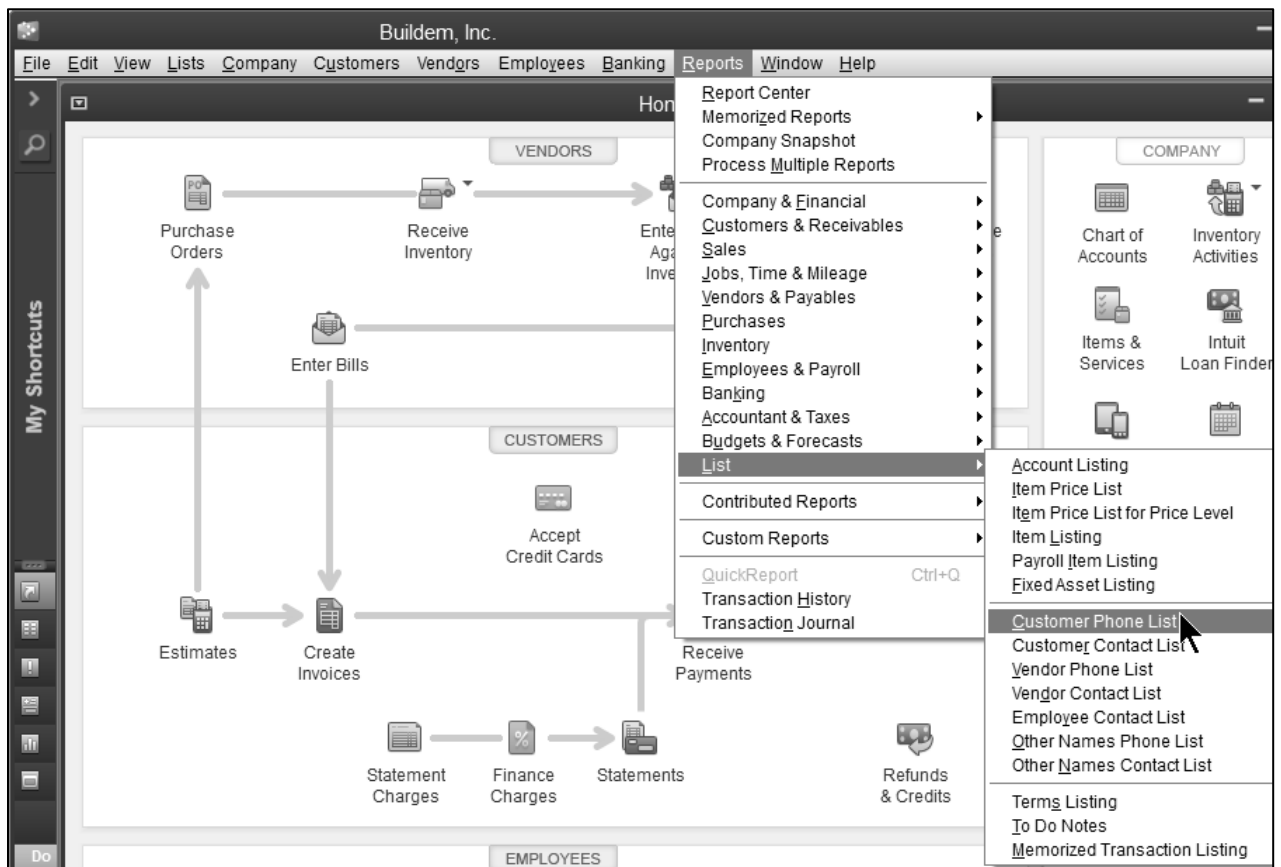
Buildem, Inc.

File Edit View Lists Company Customers Vendors Employees Banking Reports Window Help

My Shortcuts

Hon

VENDORS

Purchase Orders

Receive Inventory

Ente Ag Inve

Enter Bills

CUSTOMERS

Accept Credit Cards

Estimates

Create Invoices

Receive Payments

Statement Charges

Finance Charges

Statements

Refunds & Credits

EMPLOYEES

COMPANY

Chart of Accounts

Inventory Activities

Items & Services

Intuit Loan Finder

Do

Report Center
Memorized Reports
Company Snapshot
Process Multiple Reports
Company & Financial
Customers & Receivables
Sales
Jobs, Time & Mileage
Vendors & Payables
Purchases
Inventory
Employees & Payroll
Banking
Accountant & Taxes
Budgets & Forecasts
List
Contributed Reports
Custom Reports
QuickReport Ctrl+Q
Transaction History
Transaction Journal

Account Listing
Item Price List
Item Price List for Price Level
Item Listing
Payroll Item Listing
Fixed Asset Listing
Customer Phone List
Customer Contact List
Vendor Phone List
Vendor Contact List
Employee Contact List
Other Names Phone List
Other Names Contact List
Terms Listing
To Do Notes
Memorized Transaction Listing